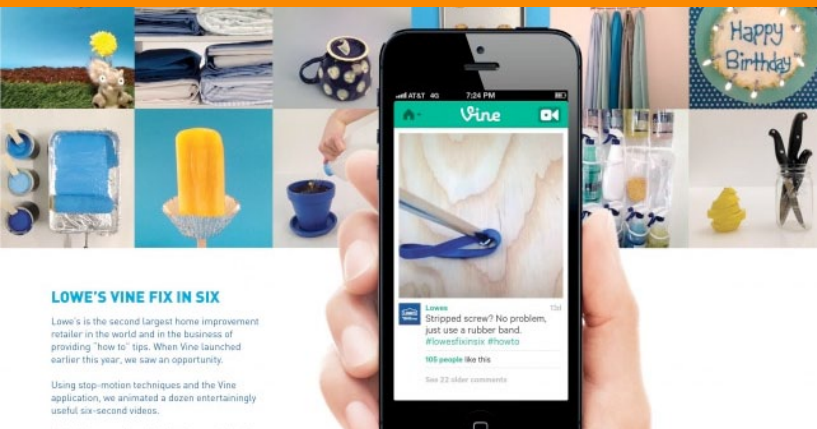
Happy Birthday

AT&T 4G 7:24 PM

Vine

Lowes 13d

Stripped screw? No problem, just use a rubber band. #lowesfixinsix #howto

105 people like this

See 22 older comments

LOWE'S VINE FIX IN SIX

Lowe's is the second largest home improvement retailer in the world and in the business of providing "how to" tips. When Vine launched earlier this year, we saw an opportunity.

Using stop-motion techniques and the Vine application, we animated a dozen entertainingly useful six-second videos.